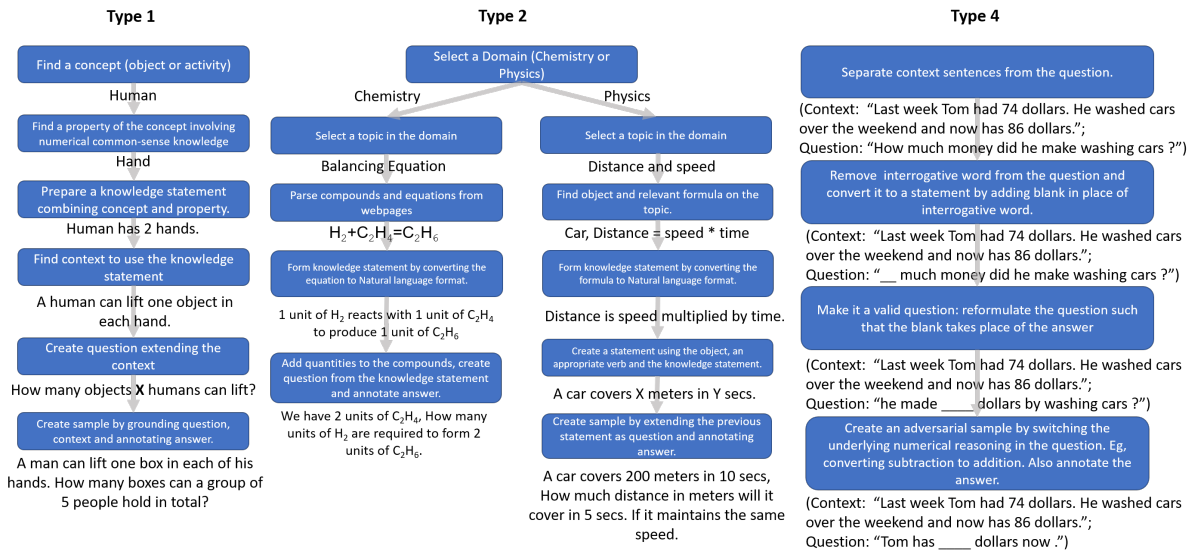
Type 1

Find a concept (object or activity)

Human

Find a property of the concept involving numerical common-sense knowledge

Hand

Prepare a knowledge statement combining concept and property.

Human has 2 hands.

Find context to use the knowledge statement

A human can lift one object in each hand.

Create question extending the context

How many objects X humans can lift?

Create sample by grounding question, context and annotating answer.

A man can lift one box in each of his hands. How many boxes can a group of 5 people hold in total?

Type 2

Select a Domain (Chemistry or Physics)

Chemistry

Select a topic in the domain

Balancing Equation

Parse compounds and equations from webpages

$H_2+C_2H_4=C_2H_6$

Form knowledge statement by converting the equation to Natural language format.

1 unit of $H_2$ reacts with 1 unit of $C_2H_4$ to produce 1 unit of $C_2H_6$

Add quantities to the compounds, create question from the knowledge statement and annotate answer.

We have 2 units of $C_2H_4$, How many units of $H_2$ are required to form 2 units of $C_2H_6$.

Physics

Select a topic in the domain

Distance and speed

Find object and relevant formula on the topic.

Car, Distance = speed * time

Form knowledge statement by converting the formula to Natural language format.

Distance is speed multiplied by time.

Create a statement using the object, an appropriate verb and the knowledge statement.

A car covers X meters in Y secs.

Create sample by extending the previous statement as question and annotating answer.

A car covers 200 meters in 10 secs, How much distance in meters will it cover in 5 secs. If it maintains the same speed.

Type 4

Separate context sentences from the question.

(Context: "Last week Tom had 74 dollars. He washed cars over the weekend and now has 86 dollars.";
Question: "How much money did he make washing cars ?")

Remove interrogative word from the question and convert it to a statement by adding blank in place of interrogative word.

(Context: "Last week Tom had 74 dollars. He washed cars over the weekend and now has 86 dollars.";
Question: "__ much money did he make washing cars ?")

Make it a valid question: reformulate the question such that the blank takes place of the answer

(Context: "Last week Tom had 74 dollars. He washed cars over the weekend and now has 86 dollars.";
Question: "he made _____ dollars by washing cars ?")

Create an adversarial sample by switching the underlying numerical reasoning in the question. Eg, converting subtraction to addition. Also annotate the answer.

(Context: "Last week Tom had 74 dollars. He washed cars over the weekend and now has 86 dollars.";
Question: "Tom has ____ dollars now .")